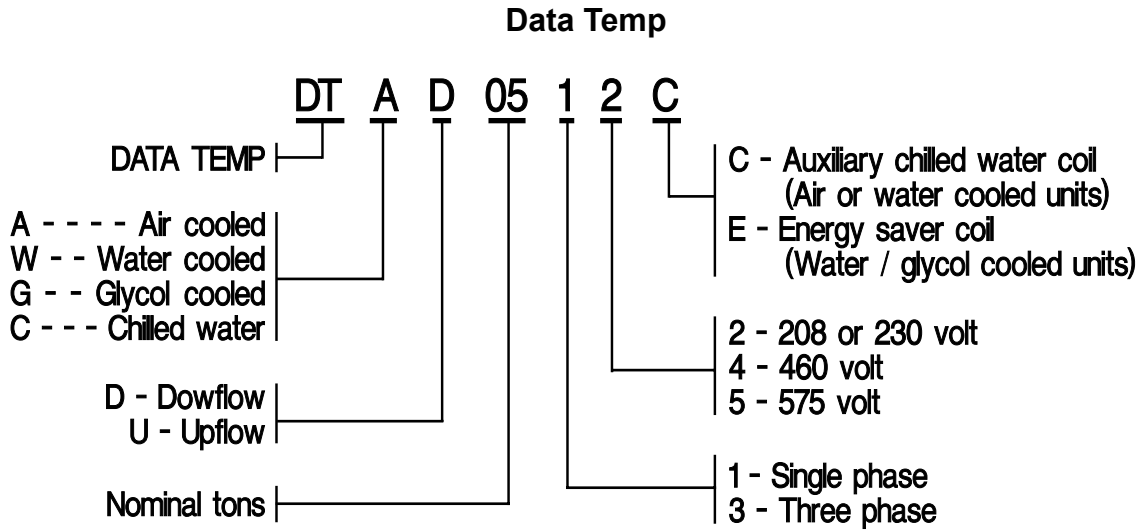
Data Temp

DT A D 05 1 2 C

DATA TEMP

A - - - - Air cooled
W - - Water cooled
G - - Glycol cooled
C - - - Chilled water

D - Dowflow
U - Upflow

Nominal tons

C - Auxiliary chilled water coil (Air or water cooled units)
E - Energy saver coil (Water / glycol cooled units)

2 - 208 or 230 volt
4 - 460 volt
5 - 575 volt

1 - Single phase
3 - Three phase